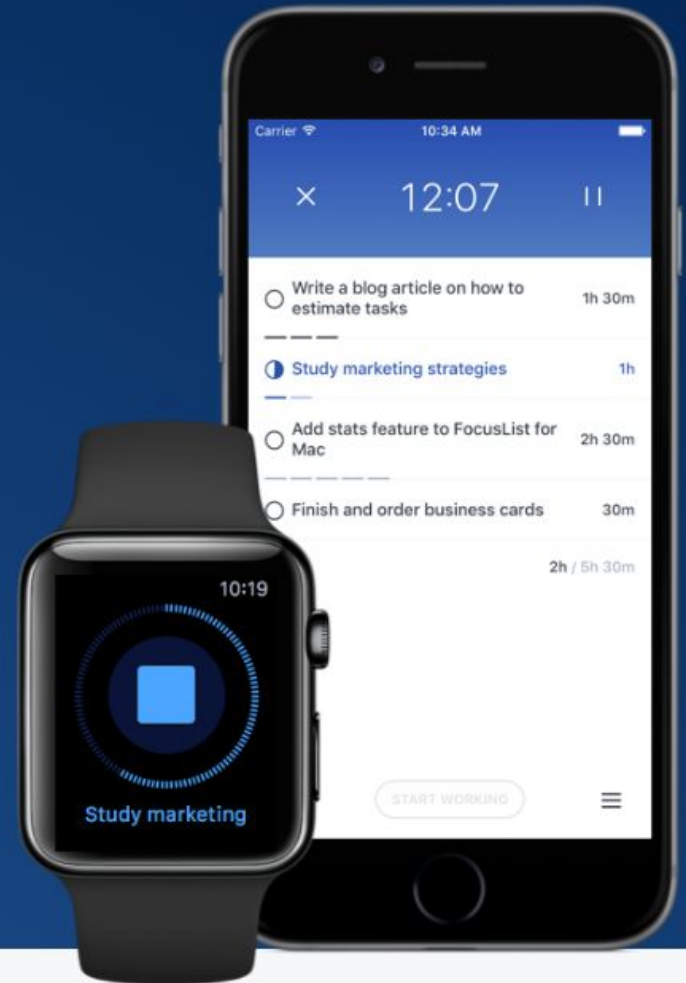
Carrier
10:34 AM

×
12:07
II

Write a blog article on how to estimate tasks
1h 30m

Study marketing strategies
1h

Add stats feature to FocusList for Mac
2h 30m

Finish and order business cards
30m

2h / 5h 30m

START WORKING

10:19

Study marketing